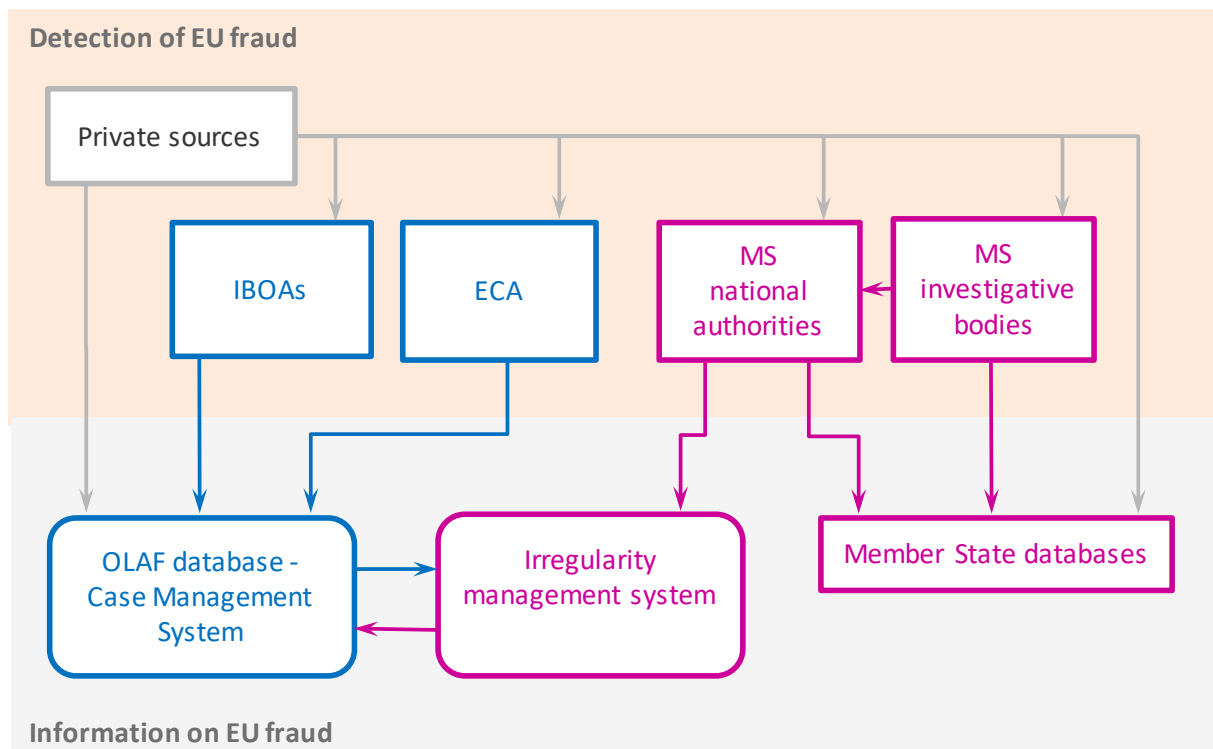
Detection of EU fraud

Private sources

IBOAs

ECA

MS national authorities

MS investigative bodies

OLAF database - Case Management System

Irregularity management system

Member State databases

Information on EU fraud